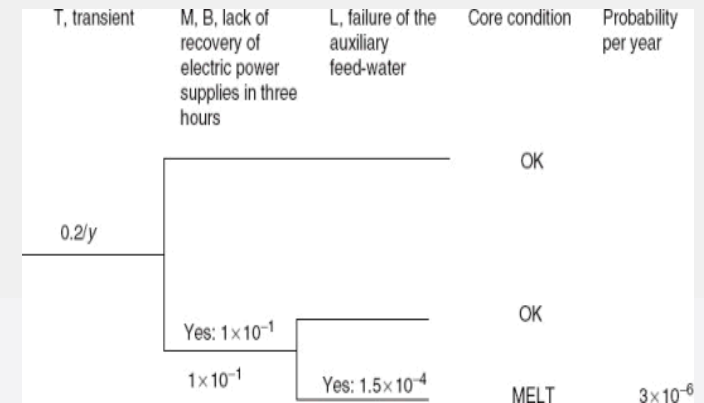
T, transient

M, B, lack of recovery of electric power supplies in three hours

L, failure of the auxiliary feed-water

Core condition

Probability per year

OK

0.2/y

OK

Yes: $1\times10^{-1}$

$1\times10^{-1}$

Yes: $1.5\times10^{-4}$

MELT

$3\times10^{-6}$